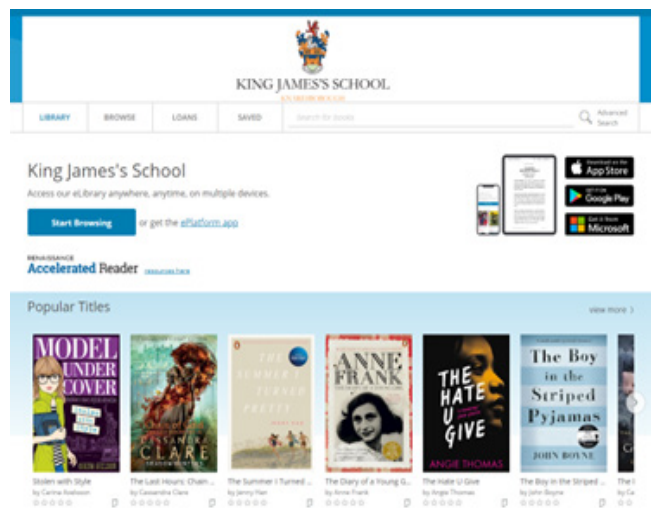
KING JAMES'S SCHOOL

KNARESBOROUGH

LIBRARY BROWSE LOANS SAVED Search for books Advanced Search

King James's School

Access our eLibrary anywhere, anytime, on multiple devices.

Start Browsing or get the ePlatform app

Download on the App Store

GET IT ON Google Play

Get it from Microsoft

RENAISSANCE Accelerated Reader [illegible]

Popular Titles

view more >

MODEL UNDER COVER

CASSANDRA CLARE

THE SUMMER I TURNED PRETTY

ANNE FRANK

THE HATE U GIVE ANGIE THOMAS

The Boy in the Striped Pyjamas JOHN BOYNE

Stolen with Style by Carina Axelsson

The Last Hours: Chain ... by Cassandra Clare

The Summer I Turned ... by Jenny Han

The Diary of a Young G... by Anne Frank

The Hate U Give by Angie Thomas

The Boy in the Striped ... by John Boyne